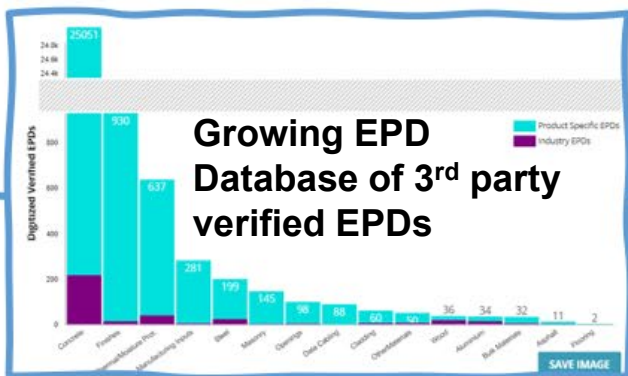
Growing EPD Database of 3$^{rd}$ party verified EPDs

Product Specific EPDs
Industry EPDs

Digitized Verified EPDs

24.8k
24.6k
24.4k
800
600
400
200
0

25051
930
637
281
199
145
98
88
60
50
36
34
32
11
2

Concrete
Finishes
Thermal/Moisture Prot.
Manufacturing Inputs
Steel
Masonry
Openings
Data Cabling
Cladding
OtherMaterials
Wood
Aluminum
Bulk Materials
Asphalt
Flooring

SAVE IMAGE